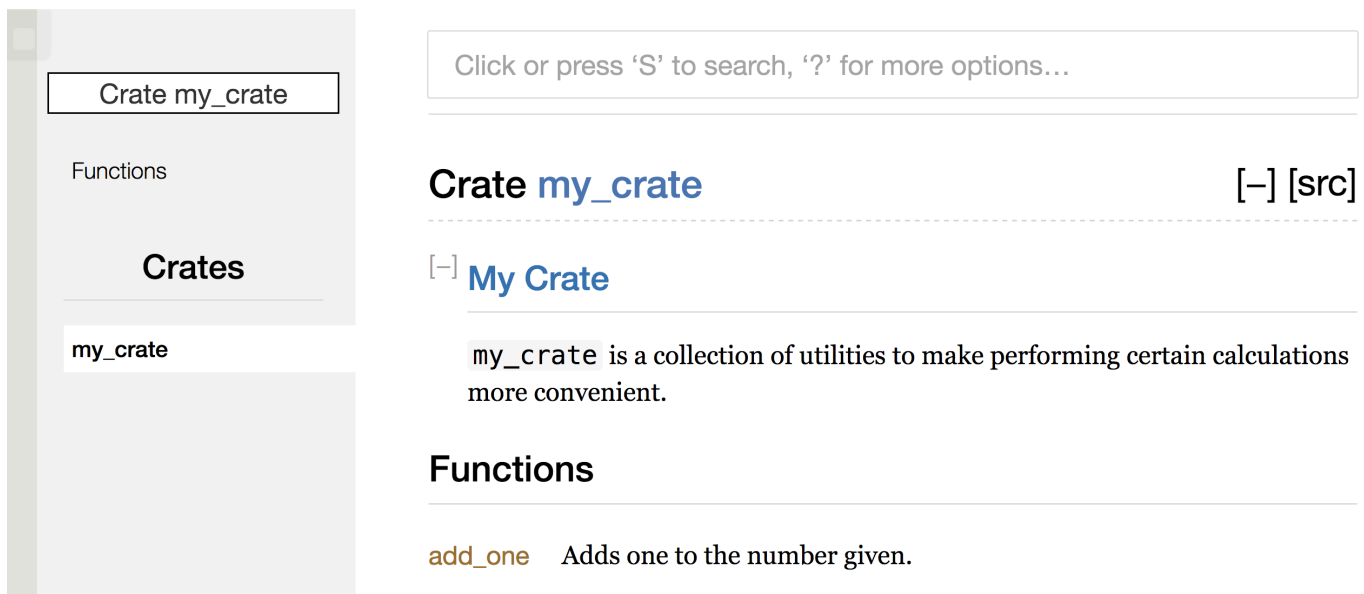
Crate my_crate

Functions

Crates

my_crate

Click or press ‘S’ to search, ‘?’ for more options…

Crate my_crate

[−] [src]

[−] My Crate

my_crate is a collection of utilities to make performing certain calculations more convenient.

Functions

add_one Adds one to the number given.